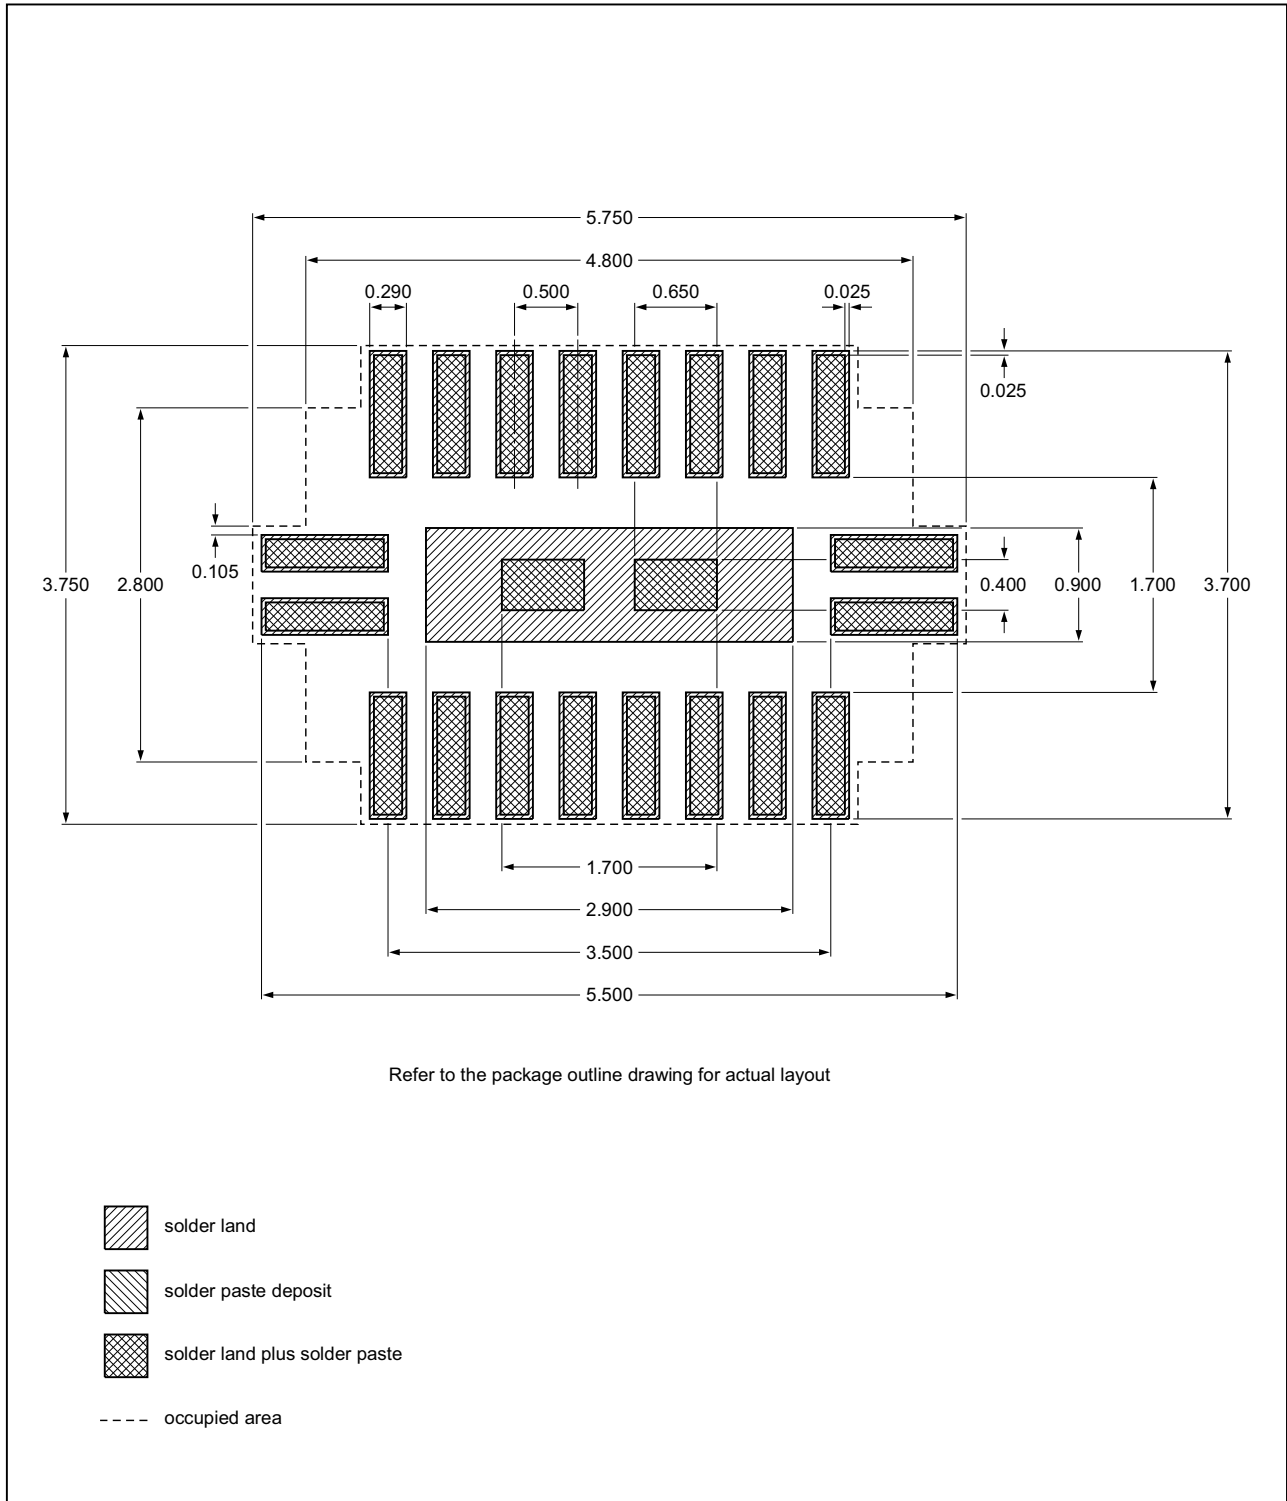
5.750

4.800

0.290

0.500

0.650

0.025

0.025

0.105

3.750

2.800

0.400

0.900

1.700

3.700

1.700

2.900

3.500

5.500

Refer to the package outline drawing for actual layout

solder land

solder paste deposit

solder land plus solder paste

occupied area